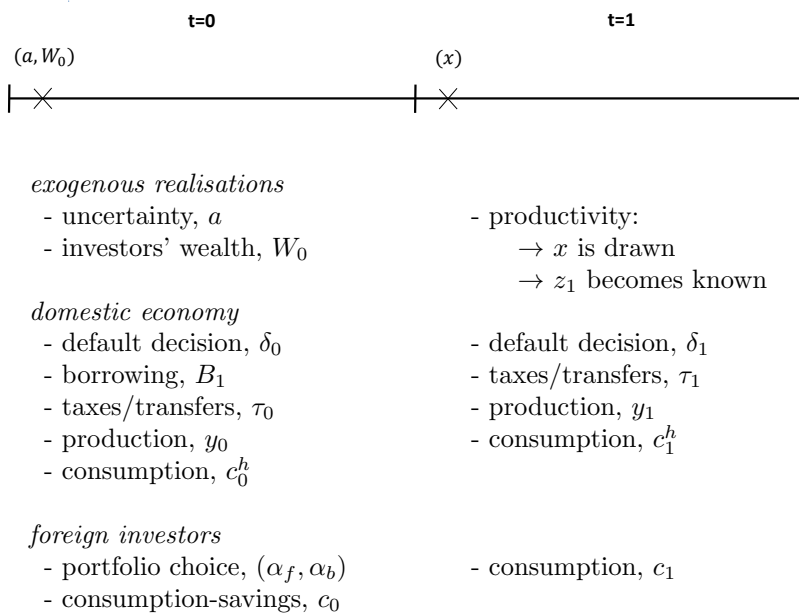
t=0

t=1

$(a, W_0)$

$(x)$

*exogenous realisations*
- uncertainty, $a$
- investors' wealth, $W_0$

- productivity:
$\rightarrow$ $x$ is drawn
$\rightarrow$ $z_1$ becomes known

*domestic economy*
- default decision, $\delta_0$
- borrowing, $B_1$
- taxes/transfers, $\tau_0$
- production, $y_0$
- consumption, $c_0^h$

- default decision, $\delta_1$
- taxes/transfers, $\tau_1$
- production, $y_1$
- consumption, $c_1^h$

*foreign investors*
- portfolio choice, $(\alpha_f, \alpha_b)$
- consumption-savings, $c_0$

- consumption, $c_1$